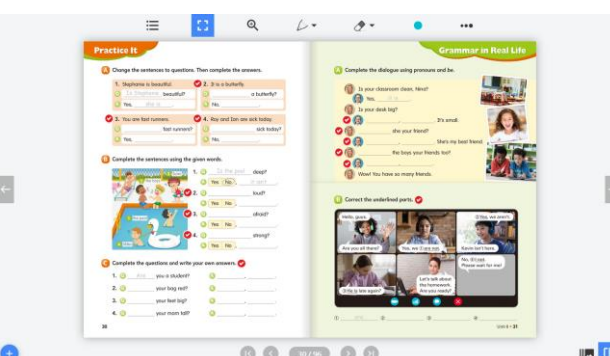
Practice It

A Change the sentences to questions. Then complete the answers.

1. Stephanie is beautiful.
Is Stephanie beautiful?
Yes, she is.

2. It is a butterfly.
a butterfly?
No,

3. You are fast runners.
fast runners?
Yes,

4. Roy and Ian are sick today.
sick today?
No,

B Complete the sentences using the given words.

1. Is the pool deep?
Yes No

2. loud?
Yes No

3. afraid?
Yes No

4. strong?
Yes No

C Complete the questions and write your own answers.

1. Are you a student?
2. your bag red?
3. your feet big?
4. your mom tall?

36

Grammar in Real Life

D Complete the dialogue using pronouns and be.

Is your classroom clean, Nina?
Yes,
Is your desk big?
It's small.
she your friend?
She's my best friend.
they boys your friends too?
Wow! You have so many friends.

E Correct the underlined parts.

Hello, guys.
Are you all there?
Yes, we are here.
Oh! Yes, we aren't.
Kevin isn't here.
Is he late again?
Let's talk about the homework. Are you ready?
No, it's not. Please wait for me!

Unit 8 37

30 / 56